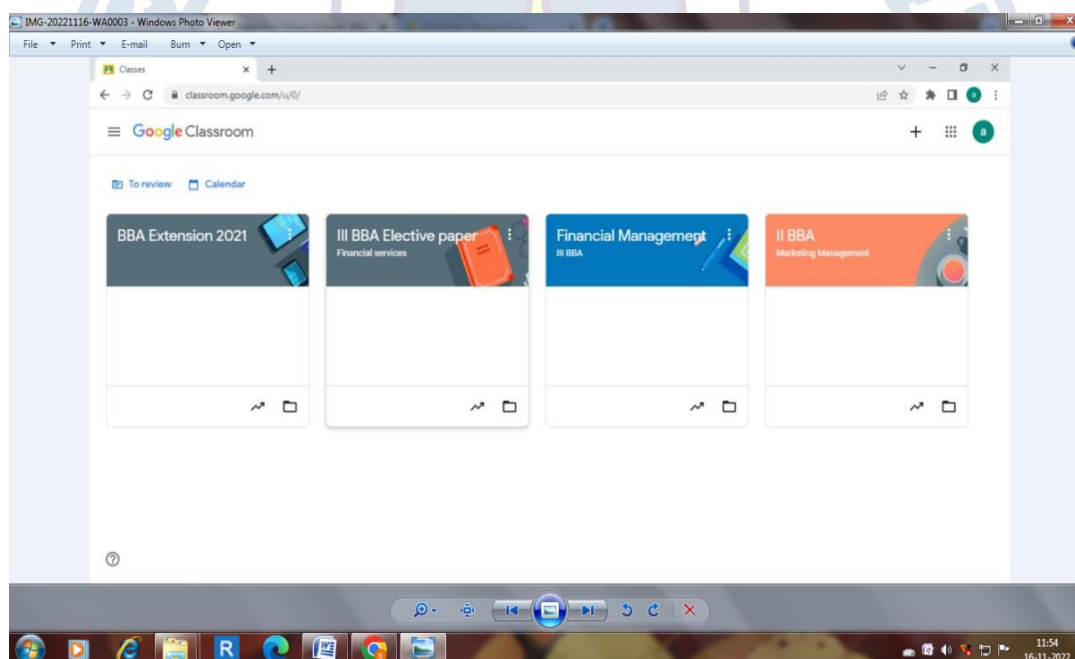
IMG-20221116-WA0003 - Windows Photo Viewer

File ▾ Print ▾ E-mail Burn ▾ Open ▾

Classes × +

classroom.google.com/u/0/

Google Classroom

a

To review Calendar

BBA Extension 2021

III BBA Elective paper
Financial services

Financial Management
III BBA

II BBA
Marketing Management

R

11:54
16-11-2022